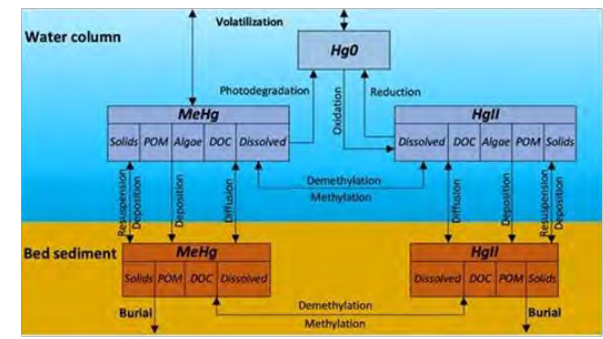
Volatilization

Water column

Hg0

Photodegradation

Oxidation

Reduction

MeHg

| Solids | POM | Algae | DOC | Dissolved |
|---|---|---|---|---|

HgII

| Dissolved | DOC | Algae | POM | Solids |
|---|---|---|---|---|

Demethylation

Methylation

Resuspension

Deposition

Deposition

Diffusion

Diffusion

Deposition

Resuspension

Deposition

Bed sediment

MeHg

| Solids | POM | DOC | Dissolved |
|---|---|---|---|

HgII

| Dissolved | DOC | POM | Solids |
|---|---|---|---|

Demethylation

Methylation

Burial

Burial